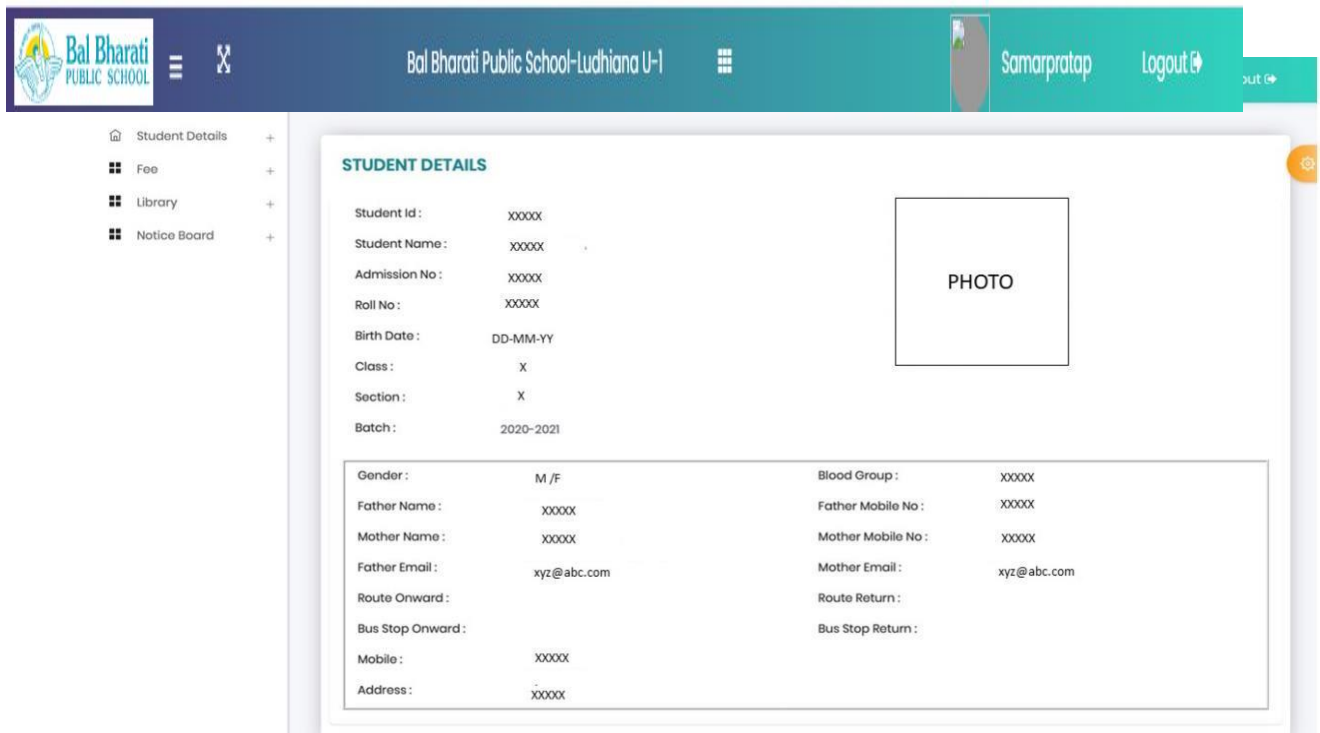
Bal Bharati PUBLIC SCHOOL

Bal Bharati Public School-Ludhiana U-1

Samarpratap Logout

out

Student Details +
Fee +
Library +
Notice Board +

STUDENT DETAILS

Student Id : XXXXX
Student Name : XXXXX
Admission No : XXXXX
Roll No : XXXXX
Birth Date : DD-MM-YY
Class : X
Section : X
Batch : 2020-2021

PHOTO

| | | | |
|---|---|---|---|
| Gender : | M /F | Blood Group : | XXXXX |
| Father Name : | XXXXX | Father Mobile No : | XXXXX |
| Mother Name : | XXXXX | Mother Mobile No : | XXXXX |
| Father Email : | xyz@abc.com | Mother Email : | xyz@abc.com |
| Route Onward : | | Route Return : | |
| Bus Stop Onward : | | Bus Stop Return : | |
| Mobile : | XXXXX | | |
| Address : | XXXXX | | |